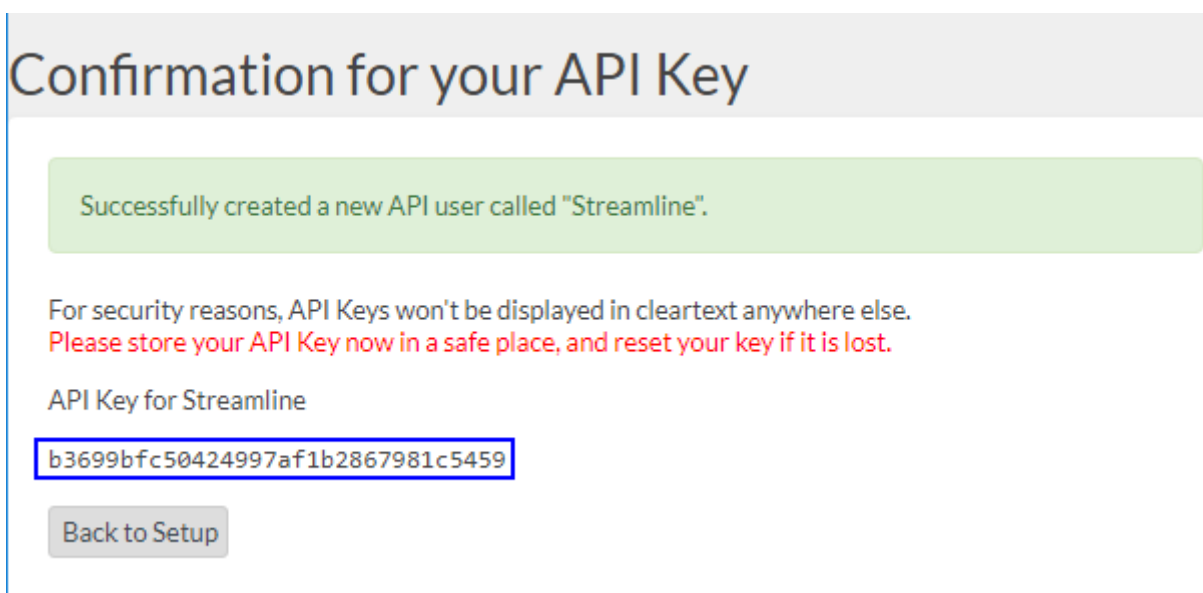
Confirmation for your API Key

Successfully created a new API user called "Streamline".

For security reasons, API Keys won't be displayed in cleartext anywhere else.
Please store your API Key now in a safe place, and reset your key if it is lost.

API Key for Streamline

b3699bfc50424997af1b2867981c5459

Back to Setup